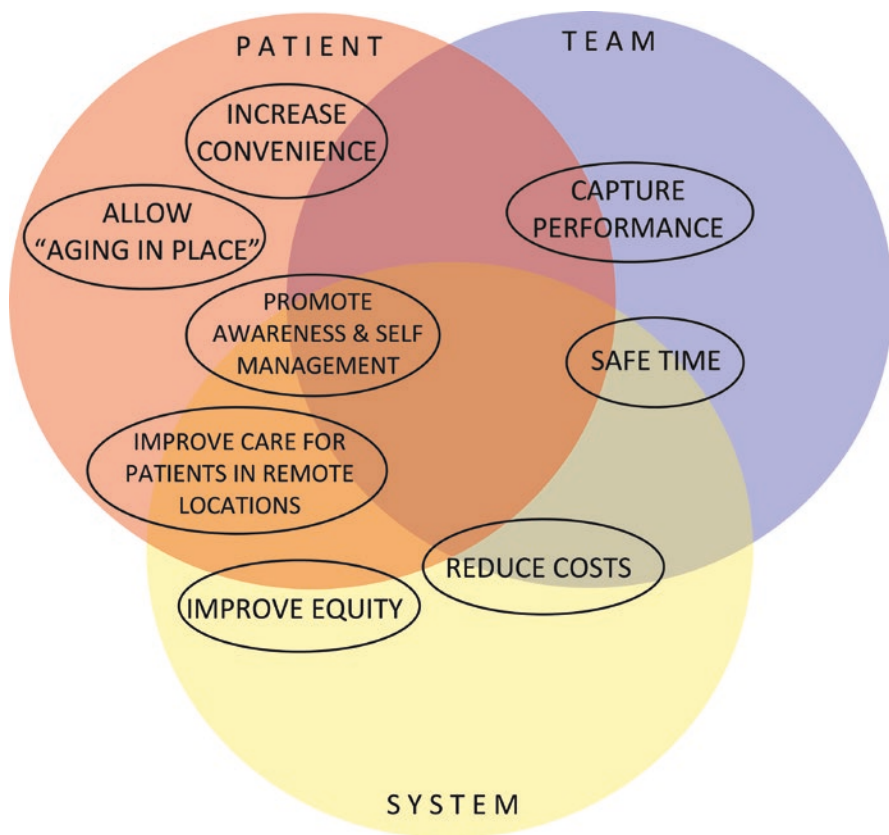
PATIENT

TEAM

INCREASE CONVENIENCE

ALLOW "AGING IN PLACE"

CAPTURE PERFORMANCE

PROMOTE AWARENESS & SELF MANAGEMENT

SAFE TIME

IMPROVE CARE FOR PATIENTS IN REMOTE LOCATIONS

REDUCE COSTS

IMPROVE EQUITY

SYSTEM